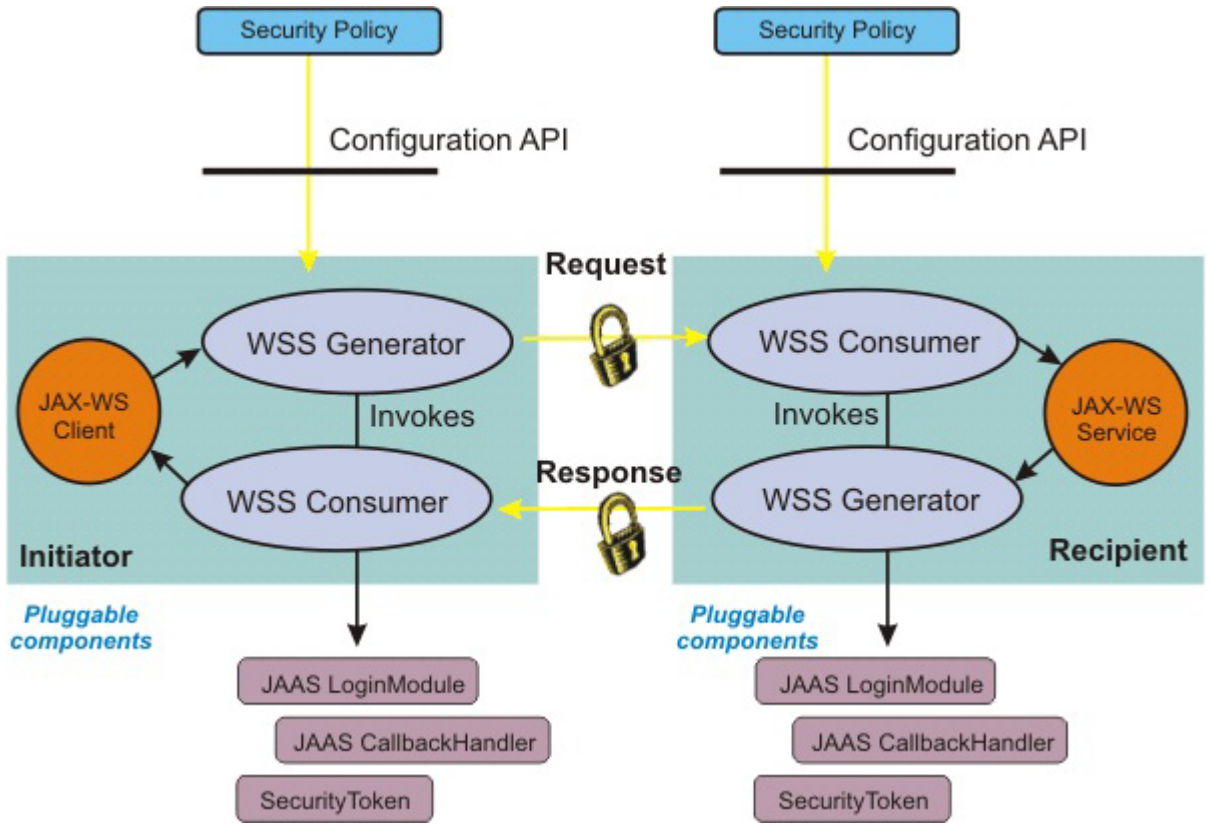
Security Policy

Configuration API

Security Policy

Configuration API

Request

WSS Generator

JAX-WS Client

Invokes

WSS Consumer

Initiator

WSS Consumer

JAX-WS Service

Invokes

WSS Generator

Response

Recipient

Pluggable components

JAAS LoginModule

JAAS CallbackHandler

SecurityToken

Pluggable components

JAAS LoginModule

JAAS CallbackHandler

SecurityToken